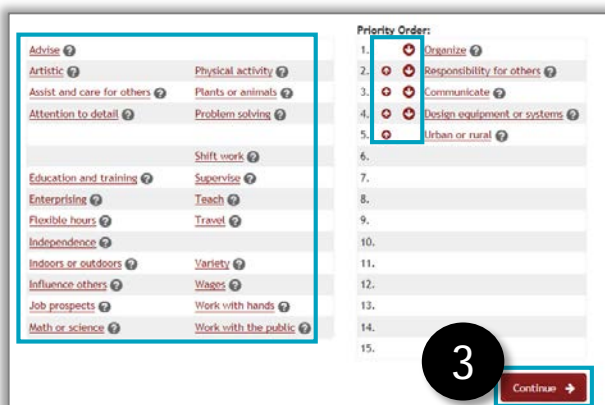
| | |
|---|---|
| Advise | |
| Artistic | Physical activity |
| Assist and care for others | Plants or animals |
| Attention to detail | Problem solving |
| | Shift work |
| Education and training | Supervise |
| Enterprising | Teach |
| Flexible hours | Travel |
| Independence | |
| Indoors or outdoors | Variety |
| Influence others | Wages |
| Job prospects | Work with hands |
| Math or science | Work with the public |

Priority Order:

1. Organize
2. Responsibility for others
3. Communicate
4. Design equipment or systems
5. Urban or rural
6.
7.
8.
9.
10.
11.
12.
13.
14.
15.

3

Continue